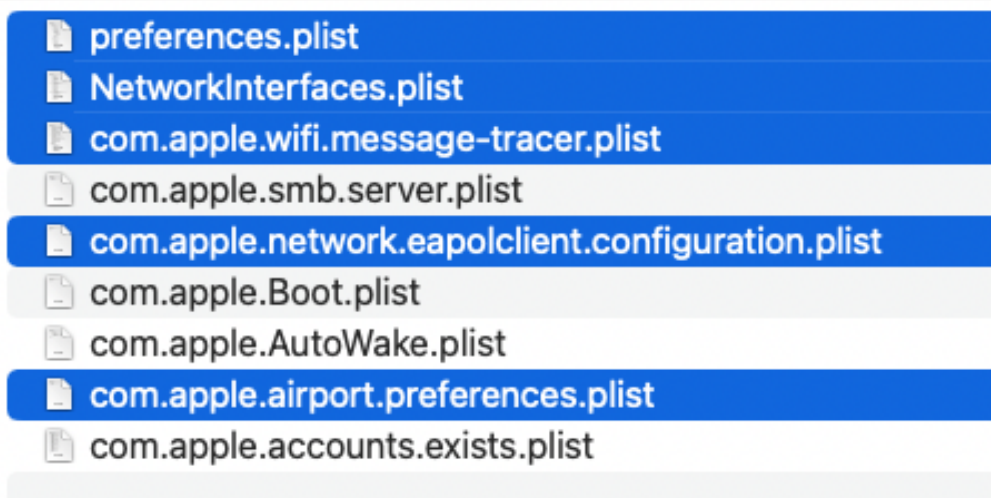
preferences.plist
NetworkInterfaces.plist
com.apple.wifi.message-tracer.plist
com.apple.smb.server.plist
com.apple.network.eapolclient.configuration.plist
com.apple.Boot.plist
com.apple.AutoWake.plist
com.apple.airport.preferences.plist
com.apple.accounts.exists.plist